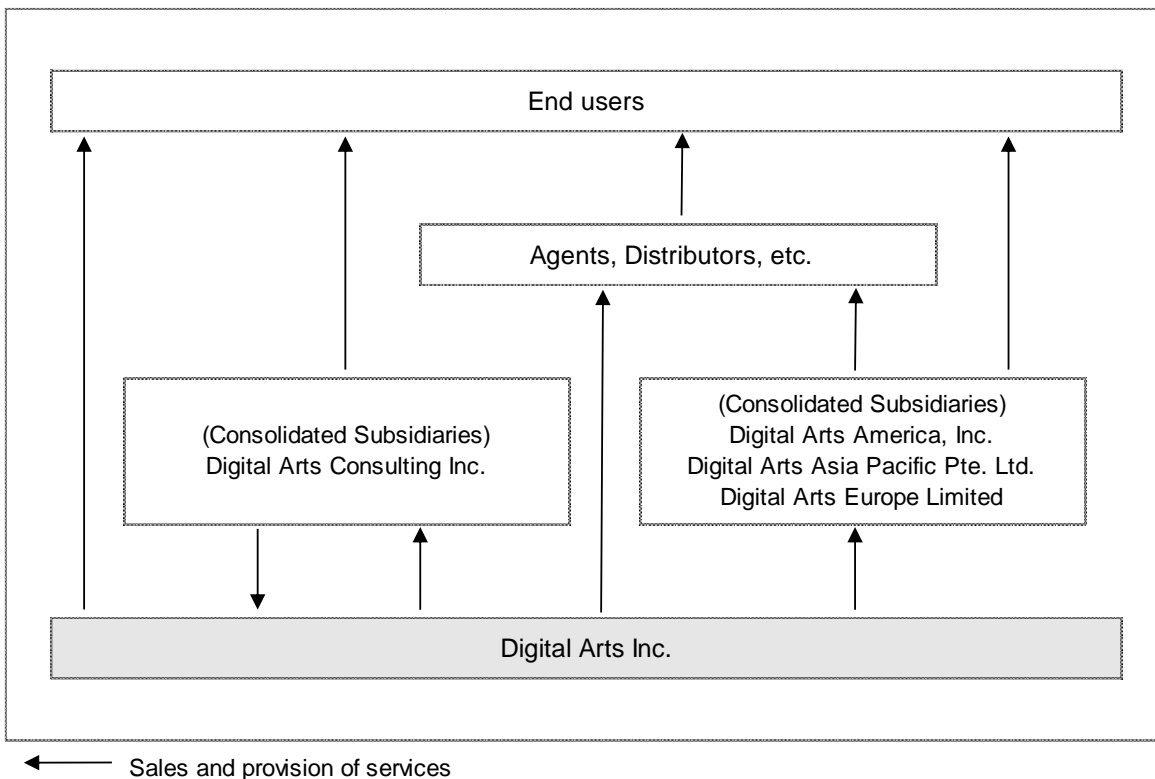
End users

Agents, Distributors, etc.

(Consolidated Subsidiaries)
Digital Arts Consulting Inc.

(Consolidated Subsidiaries)
Digital Arts America, Inc.
Digital Arts Asia Pacific Pte. Ltd.
Digital Arts Europe Limited

Digital Arts Inc.

Sales and provision of services